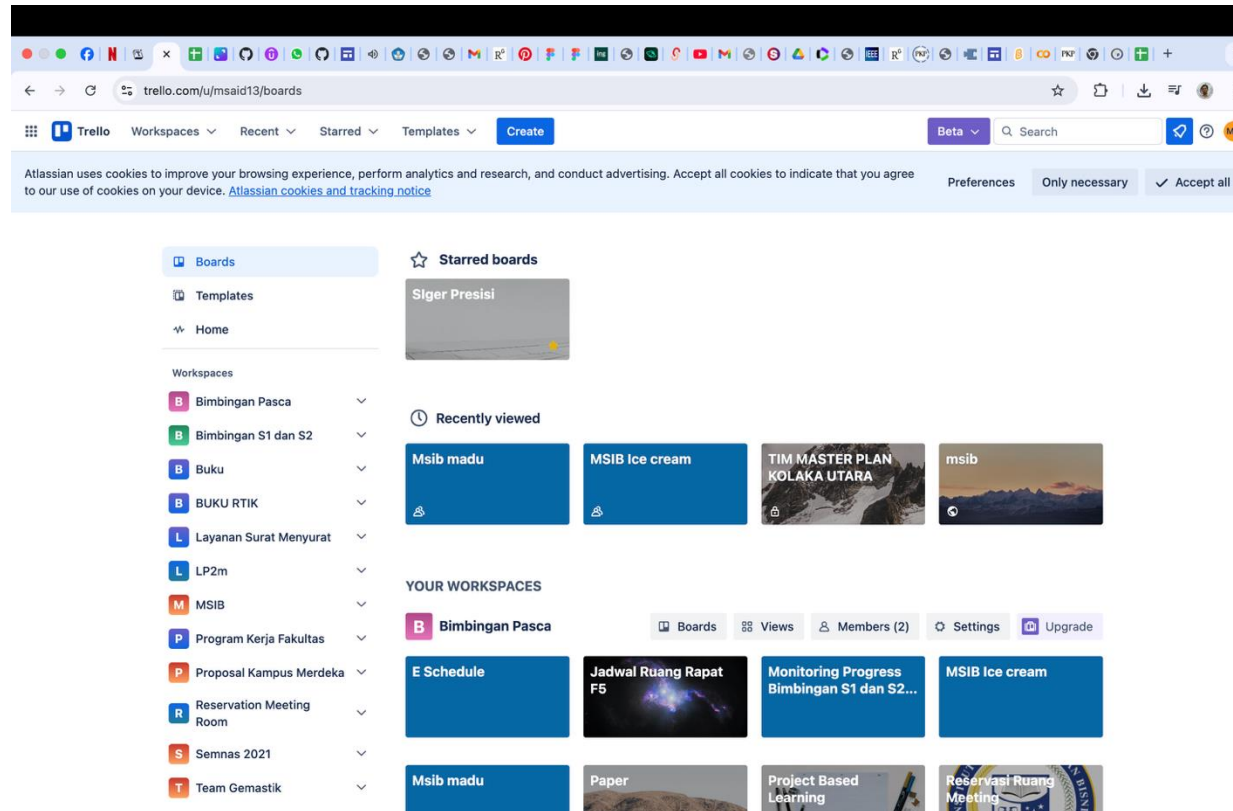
trello.com/u/msaid13/boards

Trello Workspaces Recent Starred Templates Create

Beta Search

Atlassian uses cookies to improve your browsing experience, perform analytics and research, and conduct advertising. Accept all cookies to indicate that you agree to our use of cookies on your device. Atlassian cookies and tracking notice

Preferences Only necessary Accept all

Boards
Templates
Home

Workspaces
B Bimbingan Pasca
B Bimbingan S1 dan S2
B Buku
B BUKU RTIK
L Layanan Surat Menyurat
L LP2m
M MSIB
P Program Kerja Fakultas
P Proposal Kampus Merdeka
R Reservation Meeting Room
S Semnas 2021
T Team Gemastik

Starred boards

SIger Presisi

Recently viewed

Msib madu
MSIB Ice cream
TIM MASTER PLAN KOLAKA UTARA
msib

YOUR WORKSPACES

B Bimbingan Pasca

Boards Views Members (2) Settings Upgrade

E Schedule
Jadwal Ruang Rapat F5
Monitoring Progress Bimbingan S1 dan S2...
MSIB Ice cream

Msib madu
Paper
Project Based Learning
Reservasi Ruang Meeting